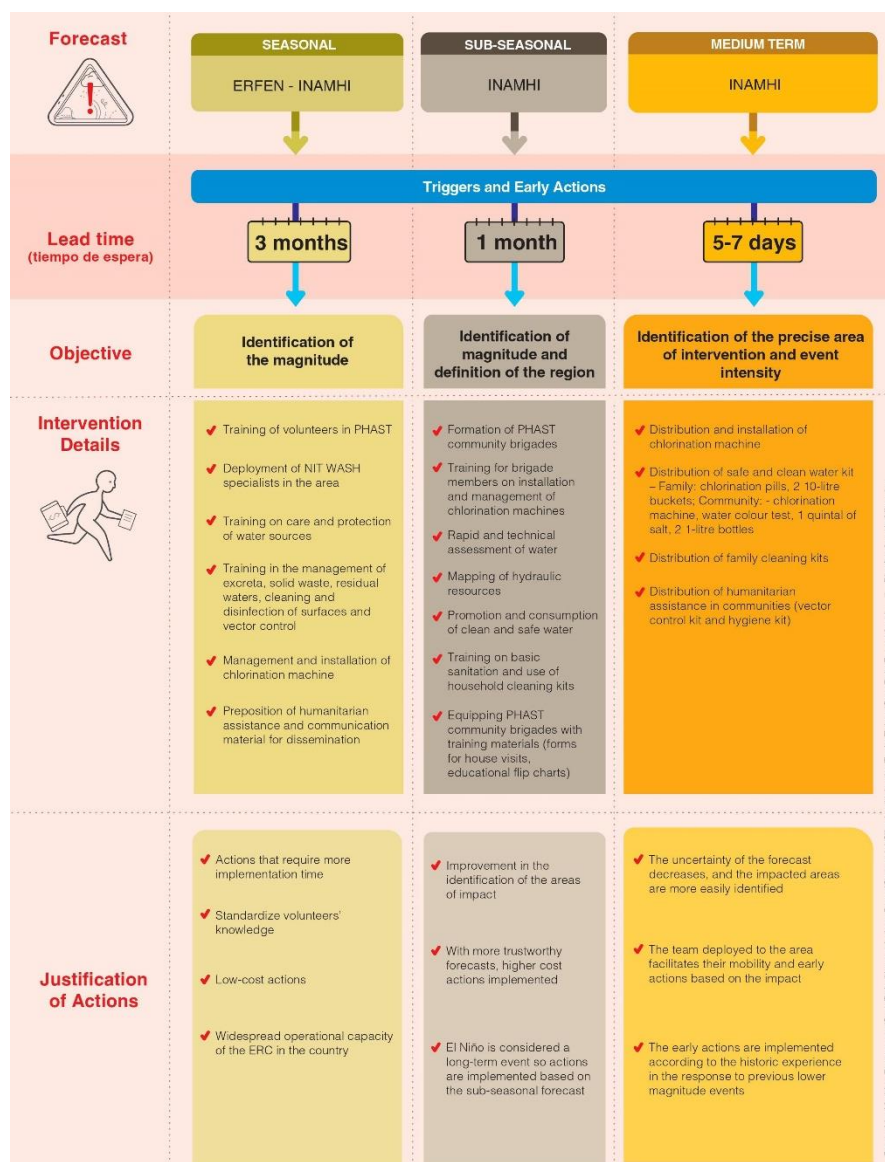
Forecast

SEASONAL
ERFEN - INAMHI

SUB-SEASONAL
INAMHI

MEDIUM TERM
INAMHI

Triggers and Early Actions

Lead time
(tiempo de espera)

3 months

1 month

5-7 days

Objective

Identification of the magnitude

Identification of magnitude and definition of the region

Identification of the precise area of intervention and event intensity

Intervention Details

✔ Training of volunteers in PHAST
✔ Deployment of NIT WASH specialists in the area
✔ Training on care and protection of water sources
✔ Training in the management of excreta, solid waste, residual waters, cleaning and disinfection of surfaces and vector control
✔ Management and installation of chlorination machine
✔ Preposition of humanitarian assistance and communication material for dissemination

✔ Formation of PHAST community brigades
✔ Training for brigade members on installation and management of chlorination machines
✔ Rapid and technical assessment of water
✔ Mapping of hydraulic resources
✔ Promotion and consumption of clean and safe water
✔ Training on basic sanitation and use of household cleaning kits
✔ Equipping PHAST community brigades with training materials (forms for house visits, educational flip charts)

✔ Distribution and installation of chlorination machine
✔ Distribution of safe and clean water kit – Family: chlorination pills, 2 10-litre buckets; Community: - chlorination machine, water colour test, 1 quintal of salt, 2 1-litre bottles
✔ Distribution of family cleaning kits
✔ Distribution of humanitarian assistance in communities (vector control kit and hygiene kit)

Justification of Actions

✔ Actions that require more implementation time
✔ Standardize volunteers' knowledge
✔ Low-cost actions
✔ Widespread operational capacity of the ERC in the country

✔ Improvement in the identification of the areas of impact
✔ With more trustworthy forecasts, higher cost actions implemented
✔ El Niño is considered a long-term event so actions are implemented based on the sub-seasonal forecast

✔ The uncertainty of the forecast decreases, and the impacted areas are more easily identified
✔ The team deployed to the area facilitates their mobility and early actions based on the impact
✔ The early actions are implemented according to the historic experience in the response to previous lower magnitude events